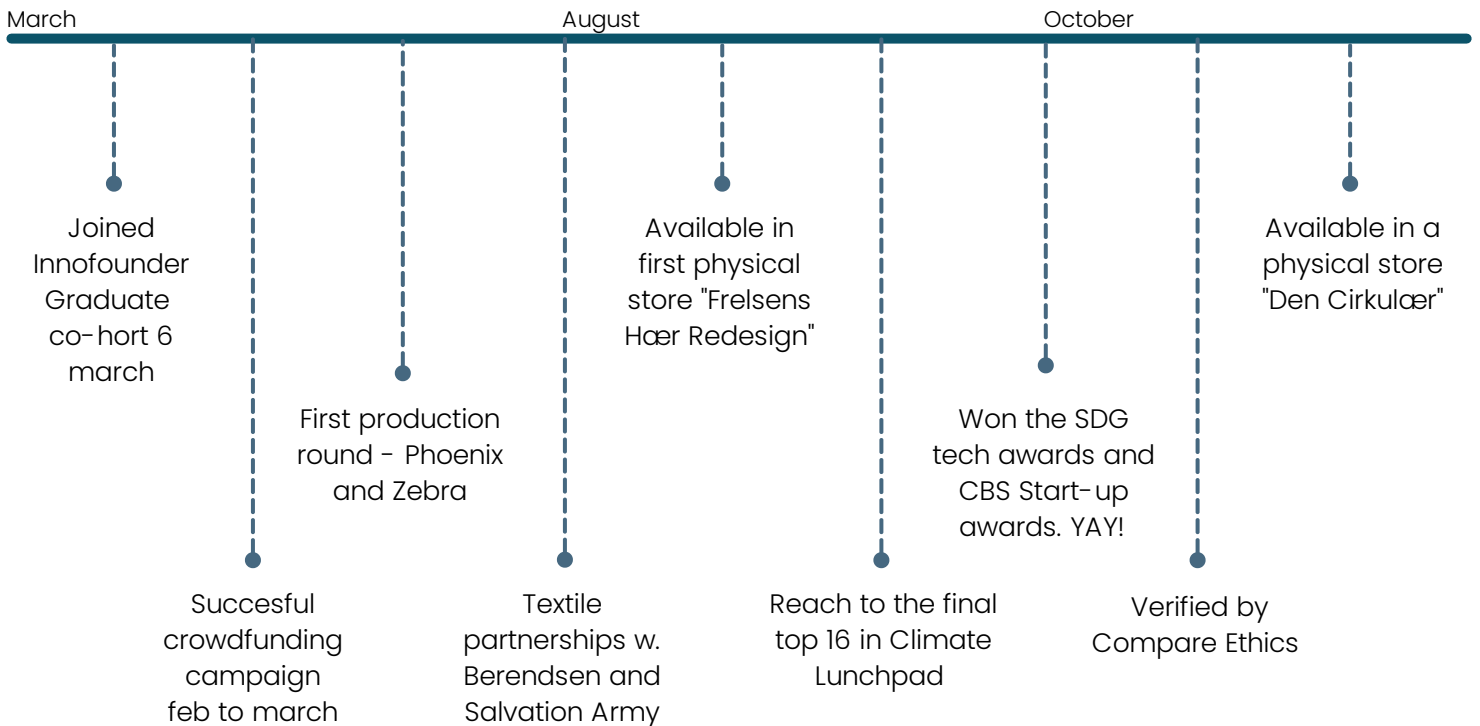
March

August

October

Joined Innofounder Graduate co-hort 6 march

Succesful crowdfunding campaign feb to march

First production round - Phoenix and Zebra

Textile partnerships w. Berendsen and Salvation Army

Available in first physical store "Frelsens Hær Redesign"

Reach to the final top 16 in Climate Lunchpad

Won the SDG tech awards and CBS Start-up awards. YAY!

Verified by Compare Ethics

Available in a physical store "Den Cirkulær"